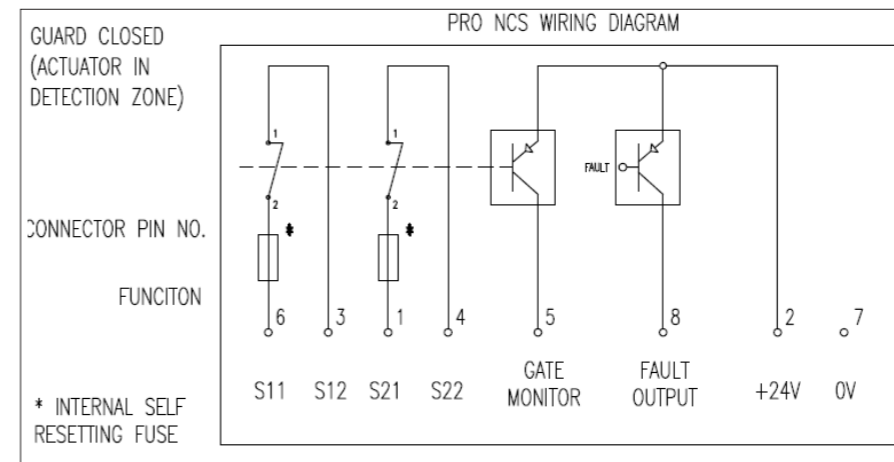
GUARD CLOSED
(ACTUATOR IN
DETECTION ZONE)

PRO NCS WIRING DIAGRAM

1
2
*
1
2
*
FAULT

CONNECTOR PIN NO.

FUNCITON

6
3
1
4
5
8
2
7

S11 S12 S21 S22 GATE MONITOR FAULT OUTPUT +24V 0V

* INTERNAL SELF RESETTING FUSE